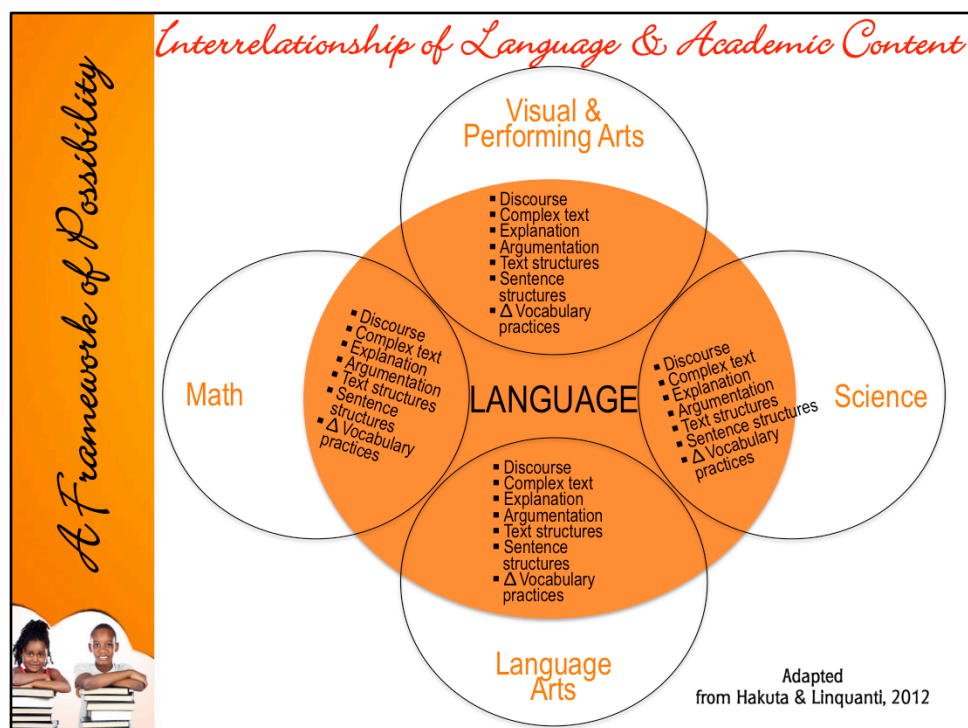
A Framework of Possibility

Interrelationship of Language & Academic Content

Visual & Performing Arts

▪ Discourse
▪ Complex text
▪ Explanation
▪ Argumentation
▪ Text structures
▪ Sentence structures
▪ Δ Vocabulary practices

Math

▪ Discourse
▪ Complex text
▪ Explanation
▪ Argumentation
▪ Text structures
▪ Sentence structures
▪ Δ Vocabulary practices

LANGUAGE

▪ Discourse
▪ Complex text
▪ Explanation
▪ Argumentation
▪ Text structures
▪ Sentence structures
▪ Δ Vocabulary practices

Science

▪ Discourse
▪ Complex text
▪ Explanation
▪ Argumentation
▪ Text structures
▪ Sentence structures
▪ Δ Vocabulary practices

Language Arts

Adapted from Hakuta & Linquanti, 2012